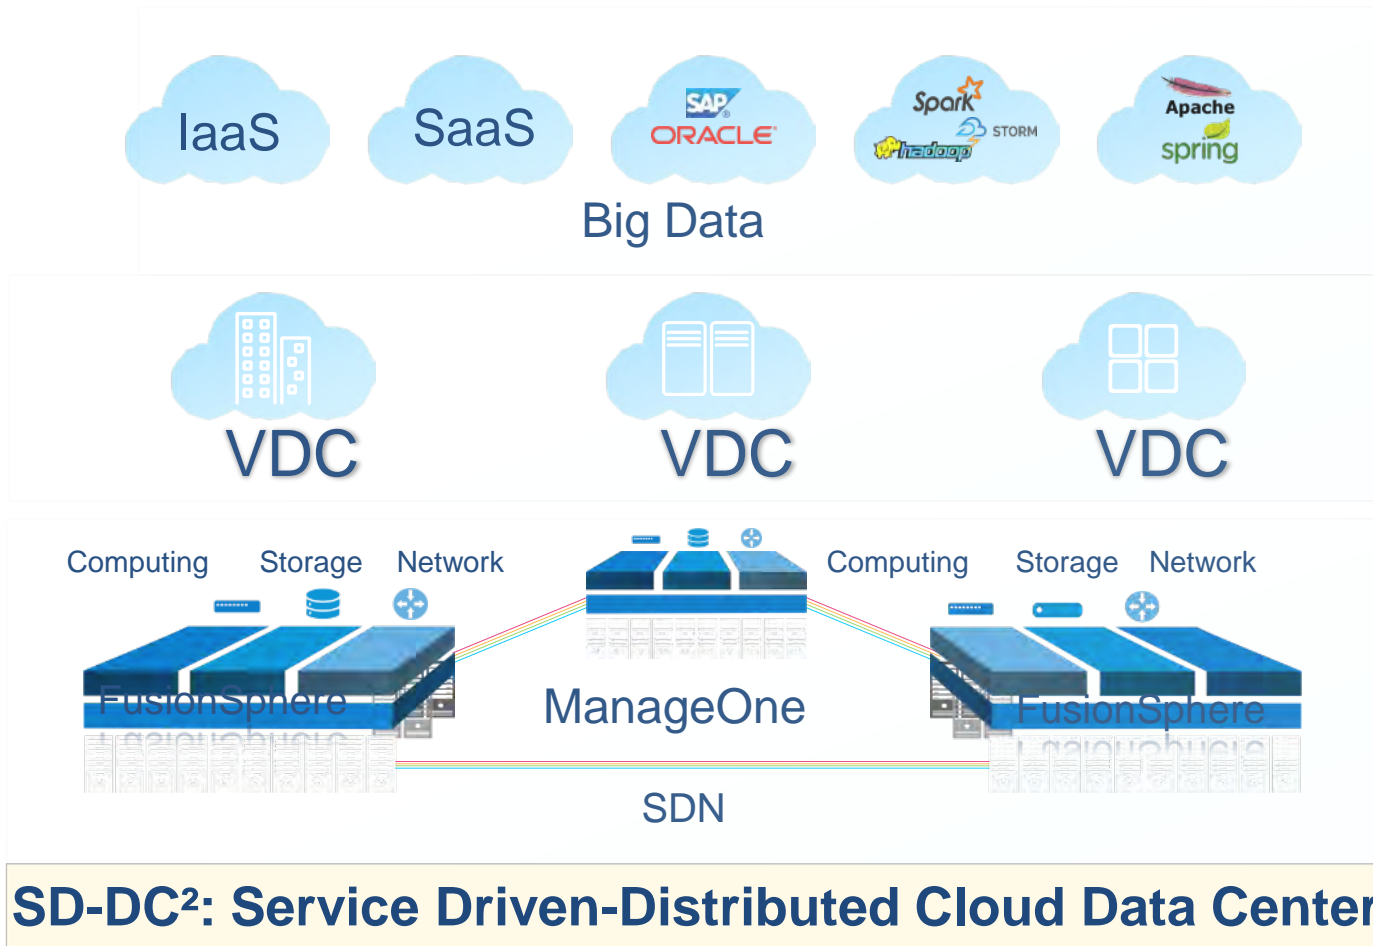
IaaS

SaaS

SAP
ORACLE

Spark
STORM
hadoop

Apache
spring

Big Data

VDC

VDC

VDC

Computing Storage Network

Computing Storage Network

FusionSphere

ManageOne

FusionSphere

SDN

SD-DC²: Service Driven-Distributed Cloud Data Center